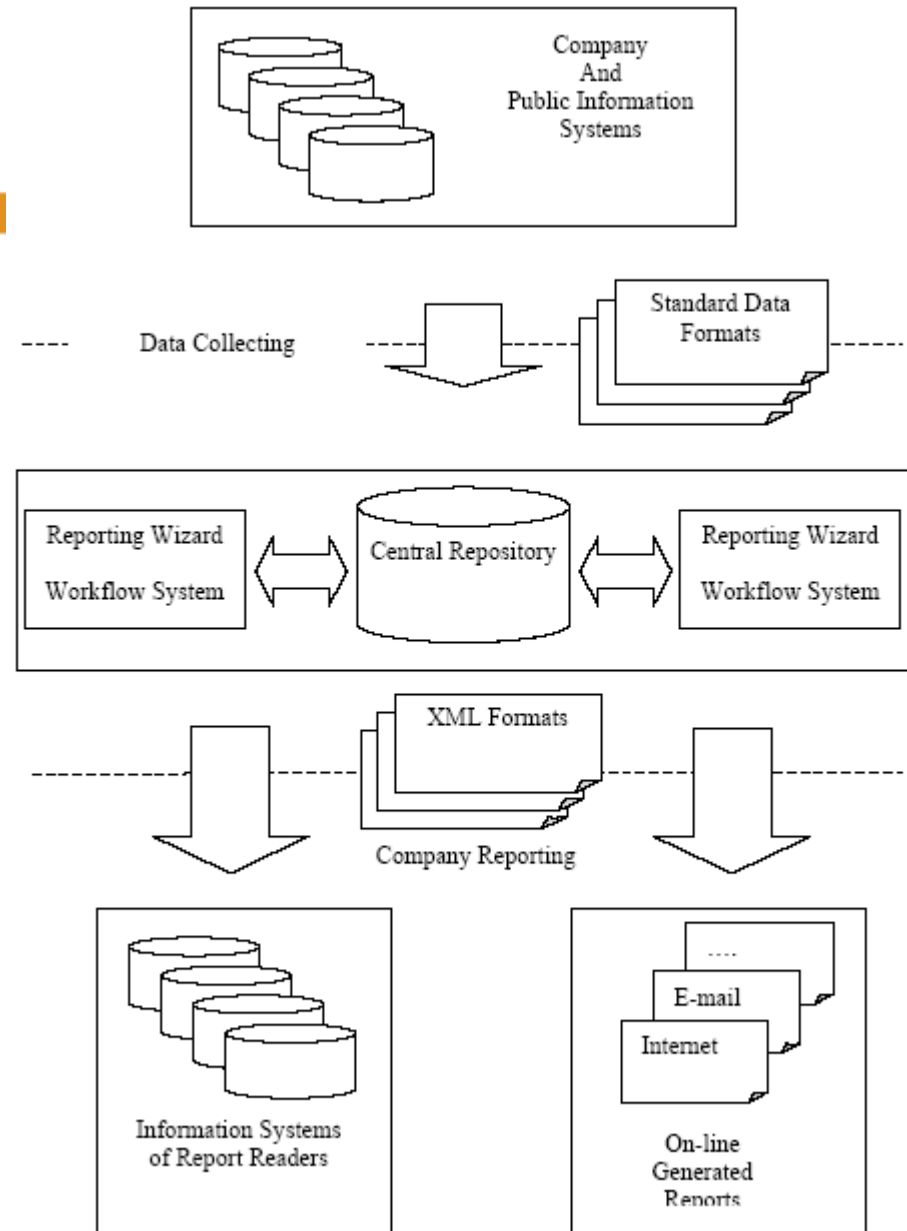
Company
And
Public Information
Systems

Data Collecting

Standard Data
Formats

Reporting Wizard
Workflow System

Central Repository

Reporting Wizard
Workflow System

XML Formats

Company Reporting

Information Systems
of Report Readers

....

E-mail

Internet

On-line
Generated
Reports